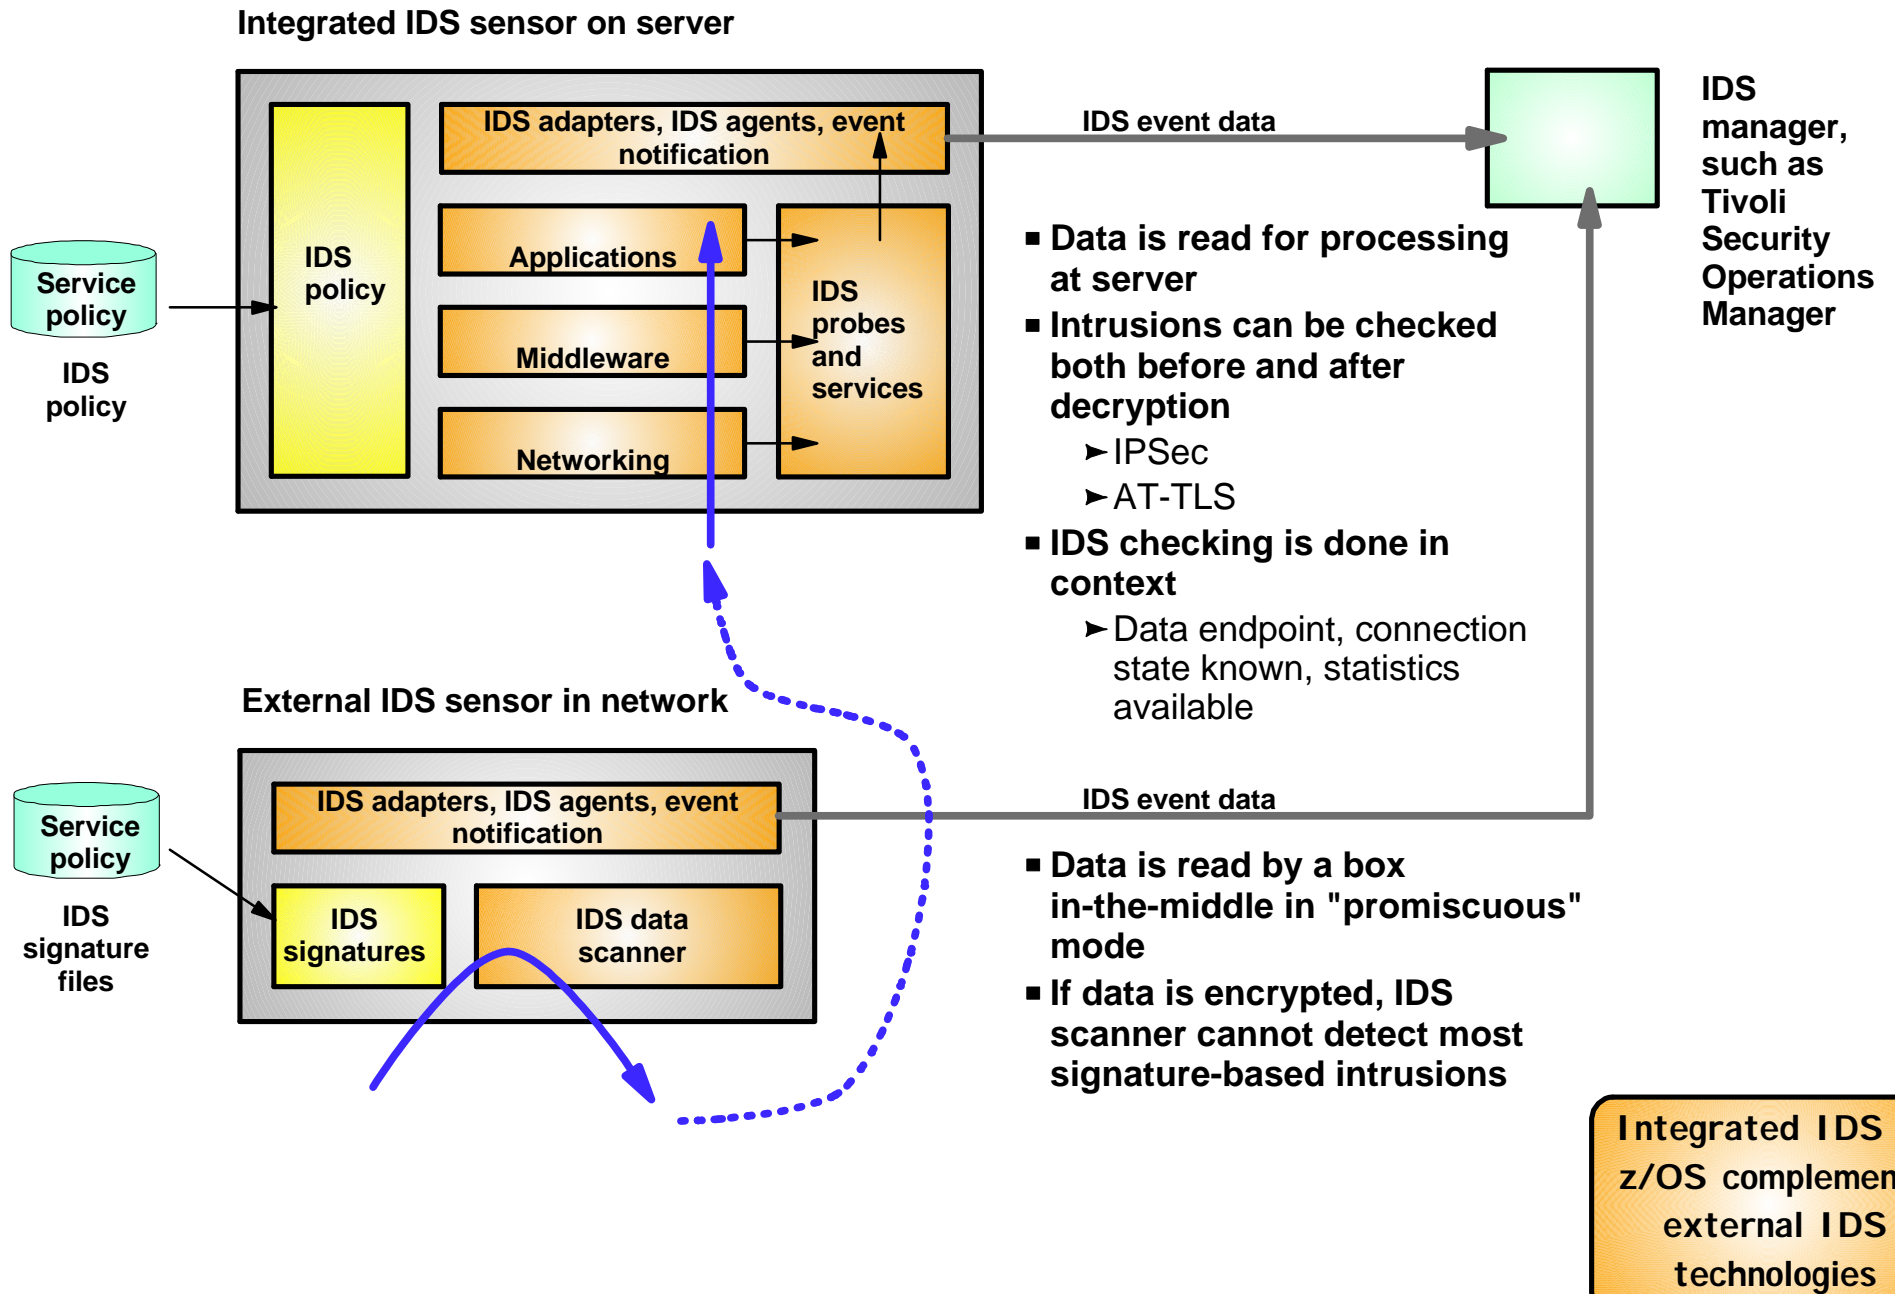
Integrated IDS sensor on server

IDS adapters, IDS agents, event notification

IDS policy

Applications

Middleware

Networking

IDS probes and services

Service policy

IDS policy

IDS event data

IDS manager, such as Tivoli Security Operations Manager

■ Data is read for processing at server

■ Intrusions can be checked both before and after decryption

➤IPSec

➤AT-TLS

■ IDS checking is done in context

➤Data endpoint, connection state known, statistics available

External IDS sensor in network

IDS adapters, IDS agents, event notification

Service policy

IDS signature files

IDS signatures

IDS data scanner

IDS event data

■ Data is read by a box in-the-middle in "promiscuous" mode

■ If data is encrypted, IDS scanner cannot detect most signature-based intrusions

Integrated IDS z/OS complemen external IDS technologies